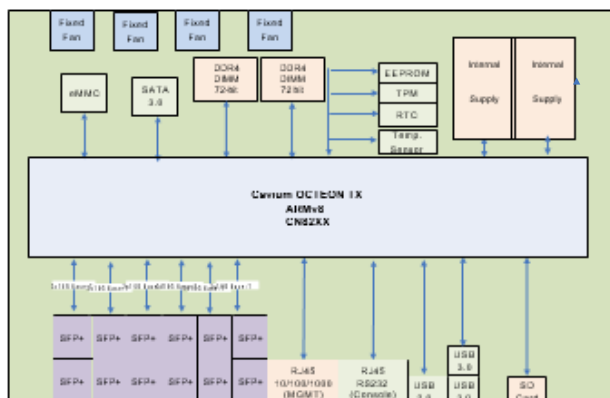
Fixed Fan

Fixed Fan

Fixed Fan

Fixed Fan

eMMC

SATA 3.0

DDR4 DIMM 72bit

DDR4 DIMM 72bit

EEPROM

TPM

RTC

Temp. Sensor

Internal Supply

Internal Supply

Cavium OCTEON TX
ARMv8
CN83XX

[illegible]

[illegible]

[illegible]

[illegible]

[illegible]

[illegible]

SFP+ SFP+ SFP+ SFP+ SFP+ SFP+

SFP+ SFP+ SFP+ SFP+ SFP+ SFP+

RJ45 10/100/1000 (MGMT)

RJ45 RS232 (Console)

USB 3.0

USB 3.0

USB 3.0

SD Card